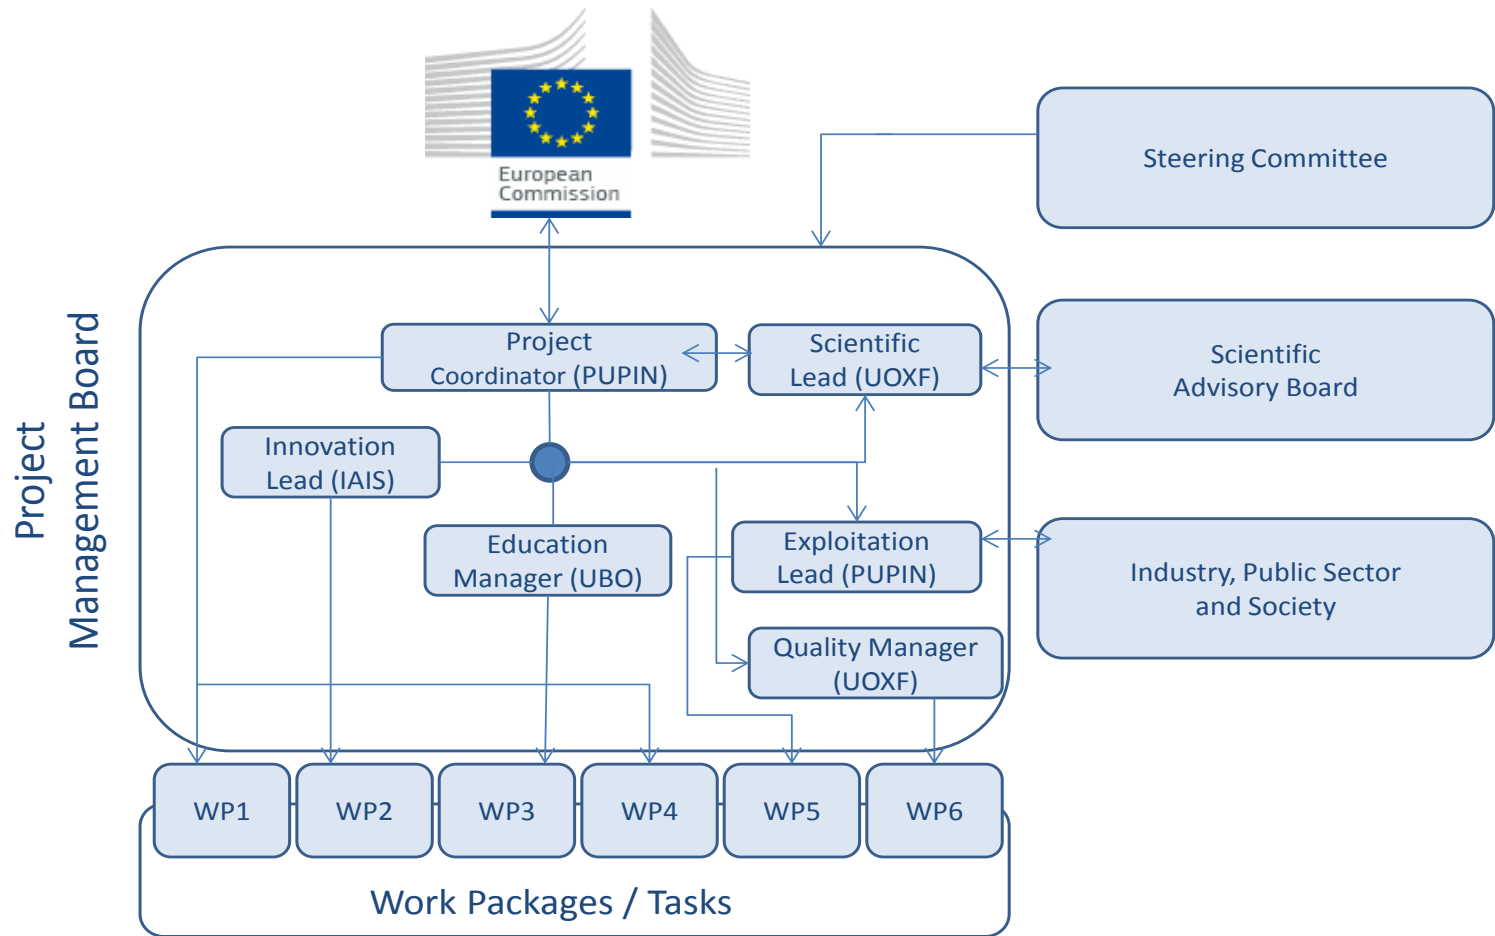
European Commission

Steering Committee

Project Management Board

Project Coordinator (PUPIN)

Scientific Lead (UOXF)

Scientific Advisory Board

Innovation Lead (IAIS)

Education Manager (UBO)

Exploitation Lead (PUPIN)

Industry, Public Sector and Society

Quality Manager (UOXF)

WP1
WP2
WP3
WP4
WP5
WP6

Work Packages / Tasks